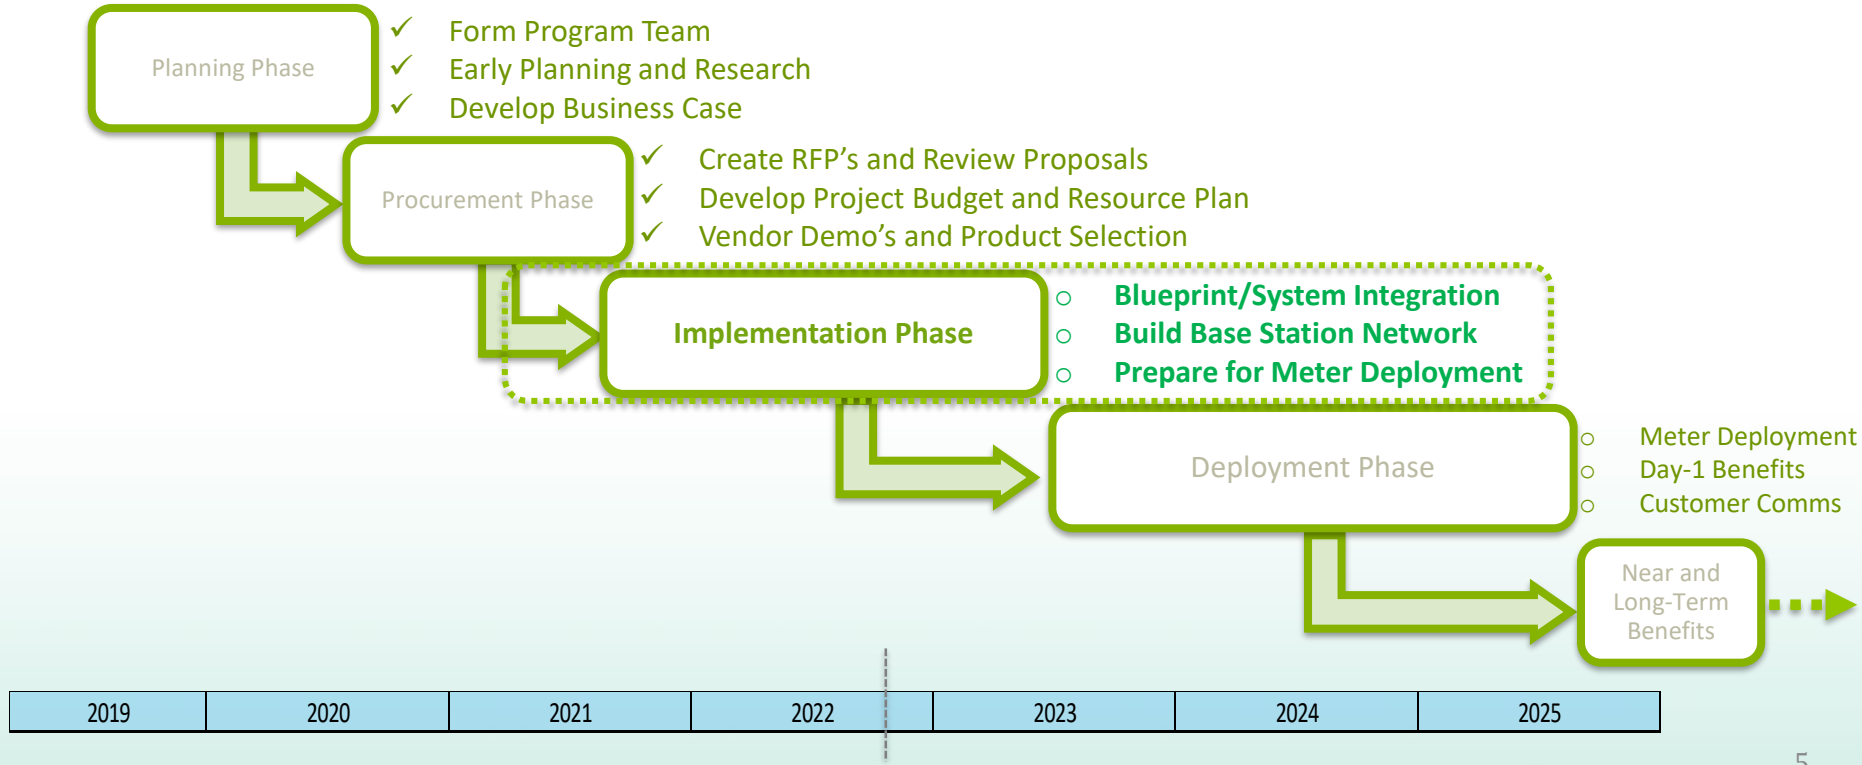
Planning Phase

✓ Form Program Team
✓ Early Planning and Research
✓ Develop Business Case

Procurement Phase

✓ Create RFP’s and Review Proposals
✓ Develop Project Budget and Resource Plan
✓ Vendor Demo’s and Product Selection

Implementation Phase

○ Blueprint/System Integration
○ Build Base Station Network
○ Prepare for Meter Deployment

Deployment Phase

○ Meter Deployment
○ Day-1 Benefits
○ Customer Comms

Near and Long-Term Benefits

| 2019 | 2020 | 2021 | 2022 | 2023 | 2024 | 2025 |
|---|---|---|---|---|---|---|

5